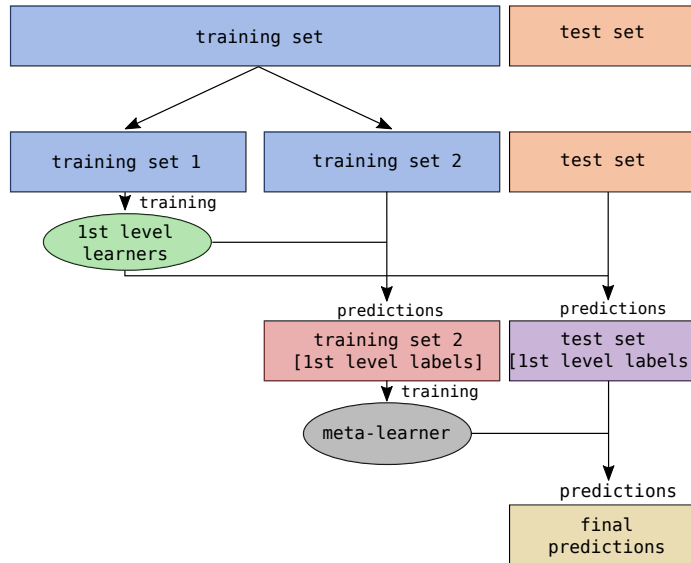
training set

test set

training set 1

training set 2

test set

training

1st level learners

predictions

predictions

training set 2 [1st level labels]

test set [1st level labels

training

meta-learner

predictions

final predictions